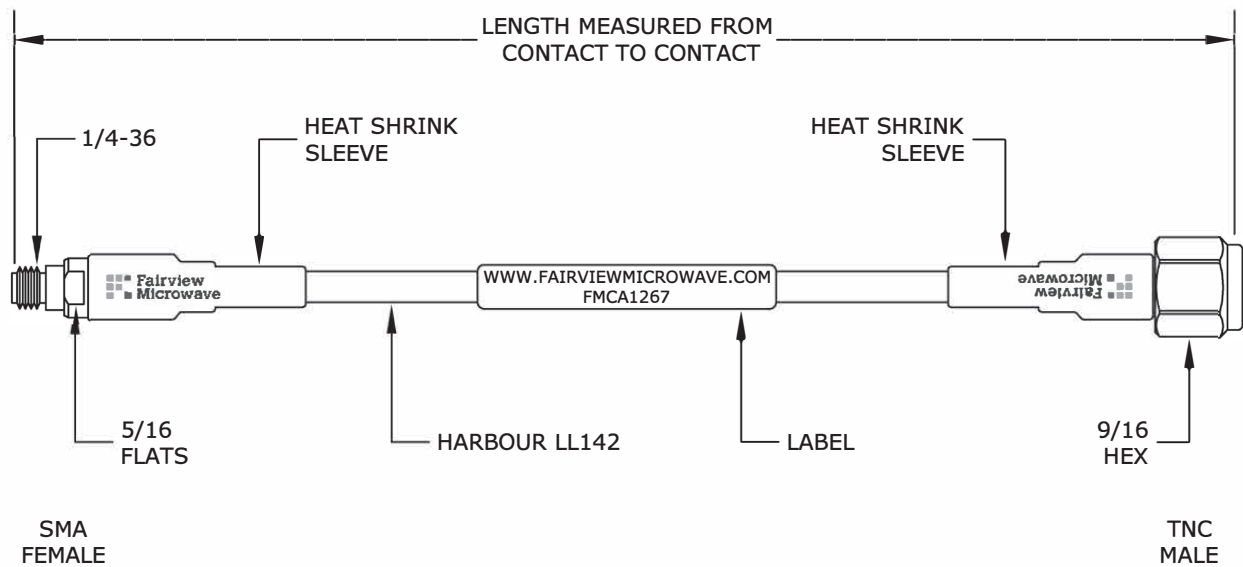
LENGTH MEASURED FROM CONTACT TO CONTACT

1/4-36

HEAT SHRINK SLEEVE

HEAT SHRINK SLEEVE

Fairview Microwave

WWW.FAIRVIEWMICROWAVE.COM
FMCA1267

Fairview Microwave

5/16 FLATS

HARBOUR LL142

LABEL

9/16 HEX

SMA FEMALE

TNC MALE